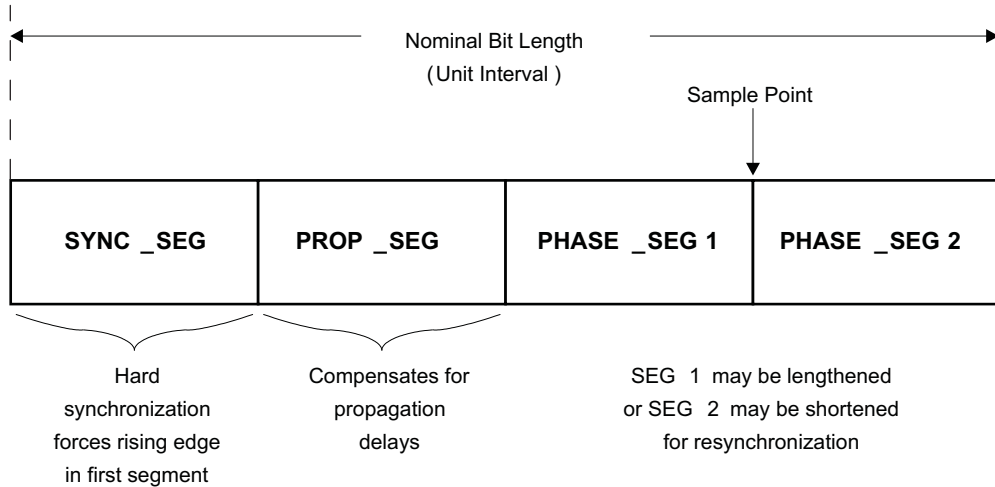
Nominal Bit Length
( Unit Interval )

Sample Point

SYNC _SEG

PROP _SEG

PHASE _SEG 1

PHASE _SEG 2

Hard synchronization forces rising edge in first segment

Compensates for propagation delays

SEG 1 may be lengthened or SEG 2 may be shortened for resynchronization